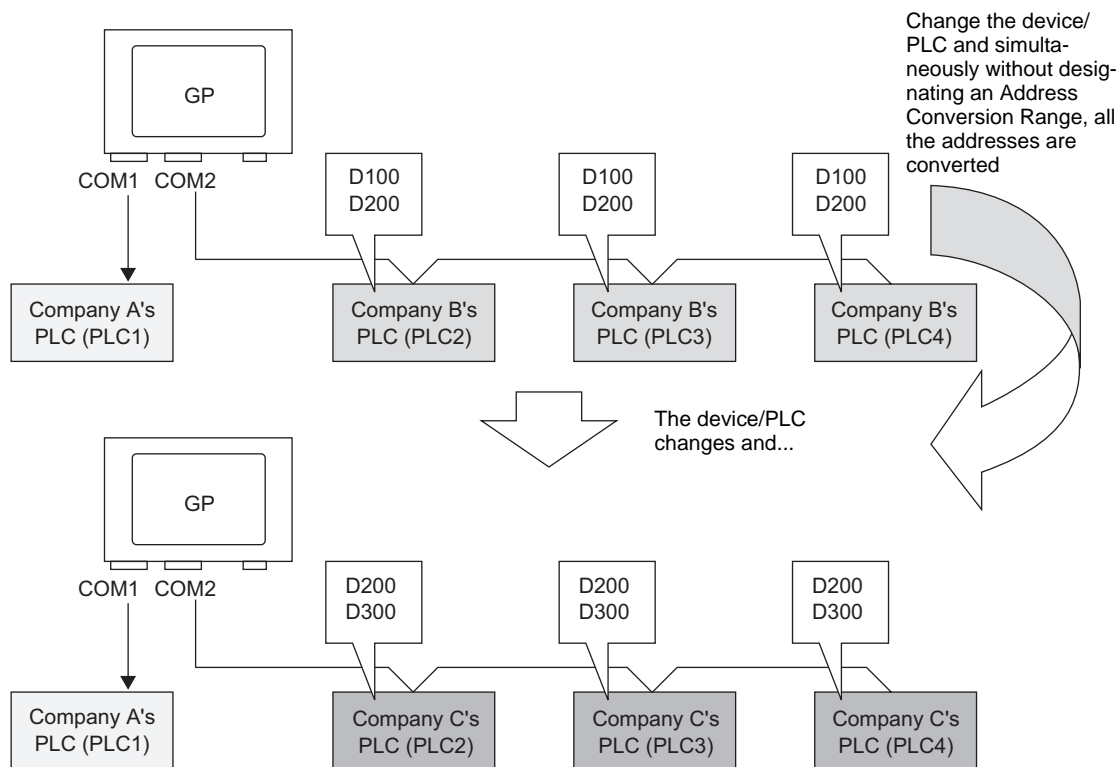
Change the device/PLC and simultaneously without designating an Address Conversion Range, all the addresses are converted

GP

COM1 COM2

D100
D200

D100
D200

D100
D200

Company A's PLC (PLC1)

Company B's PLC (PLC2)

Company B's PLC (PLC3)

Company B's PLC (PLC4)

The device/PLC changes and...

GP

COM1 COM2

D200
D300

D200
D300

D200
D300

Company A's PLC (PLC1)

Company C's PLC (PLC2)

Company C's PLC (PLC3)

Company C's PLC (PLC4)